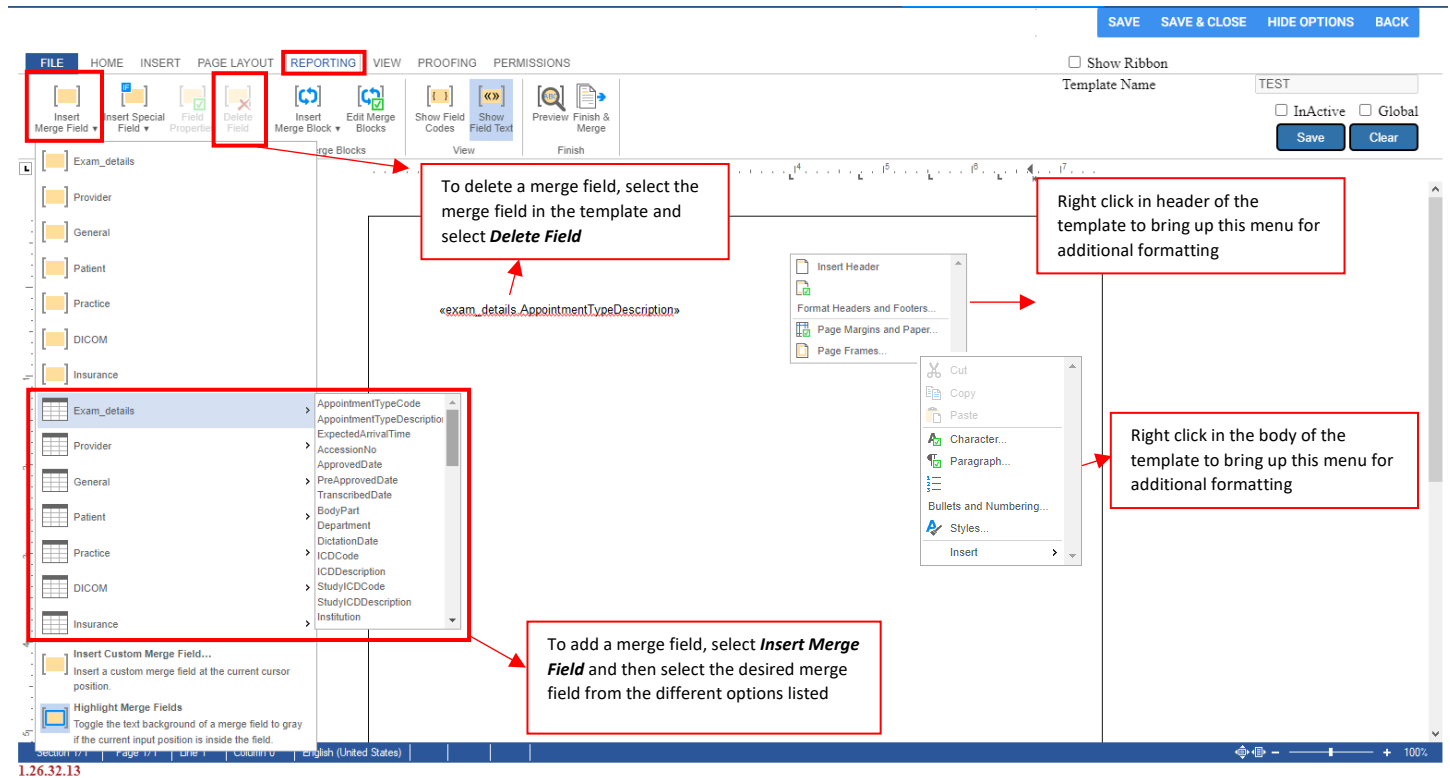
SAVE SAVE & CLOSE HIDE OPTIONS BACK

FILE HOME INSERT PAGE LAYOUT REPORTING VIEW PROOFING PERMISSIONS

Show Ribbon

Template Name TEST

InActive Global

Save Clear

Insert Merge Field ▾ Insert Special Field ▾ Field Properties Delete Field Insert Merge Block ▾ Edit Merge Blocks Show Field Codes Show Field Text Preview Finish & Merge

rge Blocks View Finish

Exam_details
Provider
General
Patient
Practice
DICOM
Insurance
Exam_details
Provider
General
Patient
Practice
DICOM
Insurance

AppointmentTypeCode
AppointmentTypeDescriptio
ExpectedArrivalTime
AccessionNo
ApprovedDate
PreApprovedDate
TranscribedDate
BodyPart
Department
DictationDate
ICDCode
ICDDescription
StudyICDCode
StudyICDDescription
Institution

Insert Custom Merge Field...
Insert a custom merge field at the current cursor position.

Highlight Merge Fields
Toggle the text background of a merge field to gray if the current input position is inside the field.

To delete a merge field, select the merge field in the template and select ***Delete Field***

«exam_details.AppointmentTypeDescription»

Insert Header
Format Headers and Footers...
Page Margins and Paper...
Page Frames...

Right click in header of the template to bring up this menu for additional formatting

Cut
Copy
Paste
Character...
Paragraph...
Bullets and Numbering...
Styles...
Insert

Right click in the body of the template to bring up this menu for additional formatting

To add a merge field, select ***Insert Merge Field*** and then select the desired merge field from the different options listed

Section 1/1 Page 1/1 Line 1 Column 0 English (United States)

100%

1.26.32.13